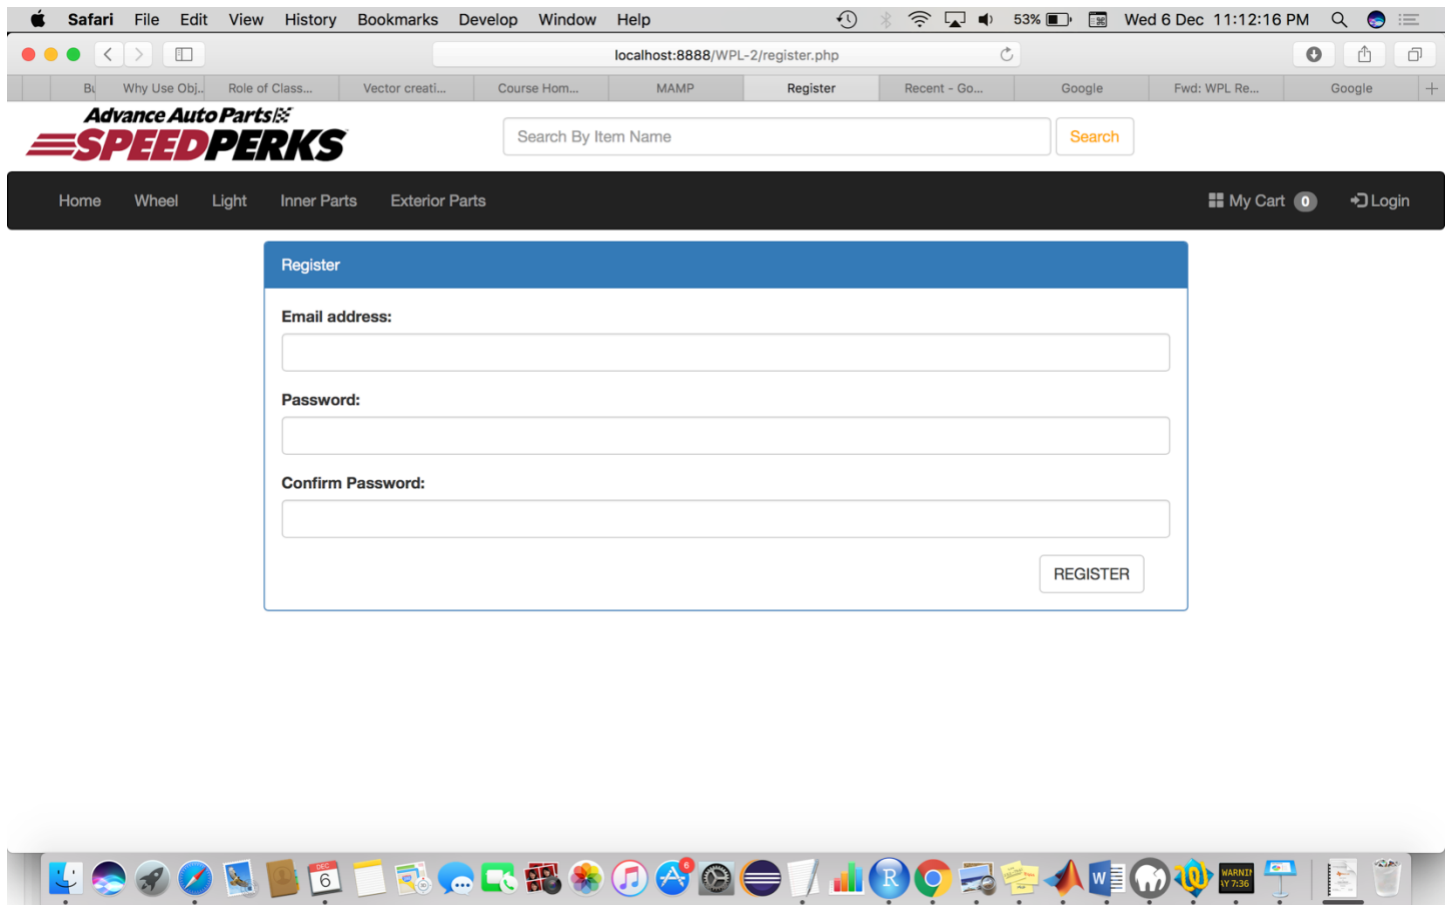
Safari File Edit View History Bookmarks Develop Window Help

53% Wed 6 Dec 11:12:16 PM

localhost:8888/WPL-2/register.php

Bu | Why Use Obj... | Role of Class... | Vector creati... | Course Hom... | MAMP | Register | Recent - Go... | Google | Fwd: WPL Re... | Google

Advance Auto Parts
SPEEDPERKS

Search By Item Name
Search

Home Wheel Light Inner Parts Exterior Parts
My Cart 0 Login

Register

Email address:

Password:

Confirm Password:

REGISTER

6
WARNI
7:36